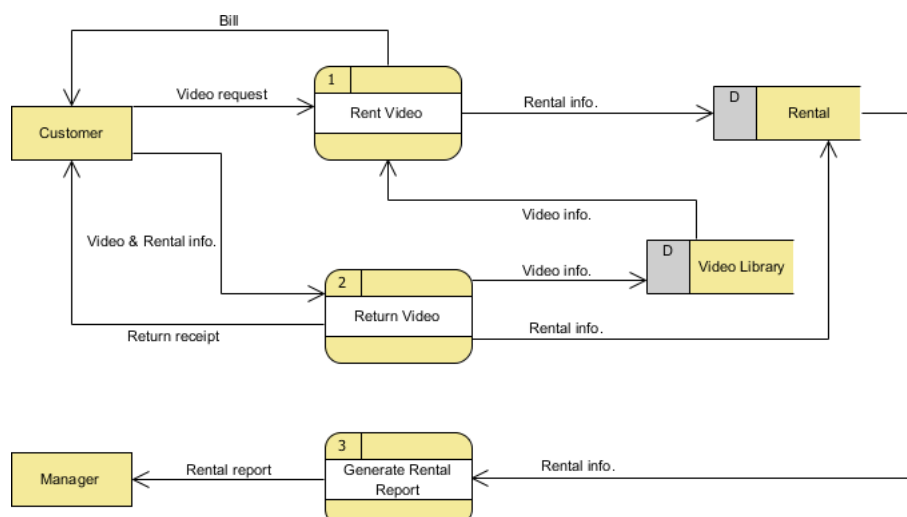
Bill

Video request

1

Rent Video

Rental info.

D

Rental

Customer

Video info.

Video & Rental info.

D

Video Library

Video info.

2

Return Video

Rental info.

Return receipt

3

Manager

Rental report

Generate Rental Report

Rental info.